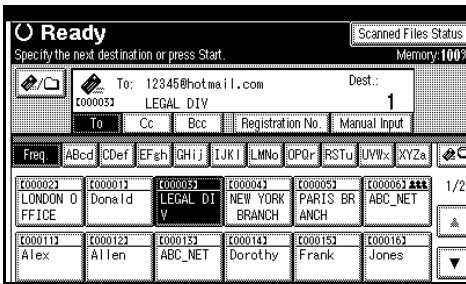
Ready

Specify the next destination or press Start.

Scanned Files Status

Memory: 100

To: 12345@hotmail.com

[00003] LEGAL DIV

Dest.:

1

To

Cc

Bcc

Registration No.

Manual Input

Freq.

ABcd

CDef

EFgh

GHij

IJKl

LMNo

OPQr

RSTu

UVWx

XYZa

[00002] LONDON OFFICE

[00001] Donald

[00003] LEGAL DIV

[00004] NEW YORK BRANCH

[00005] PARIS BRANCH

[00006] ABC_NET

1/2

[00011] Alex

[00012] Allen

[00013] ABC_NET

[00014] Dorothy

[00015] Frank

[00016] Jones